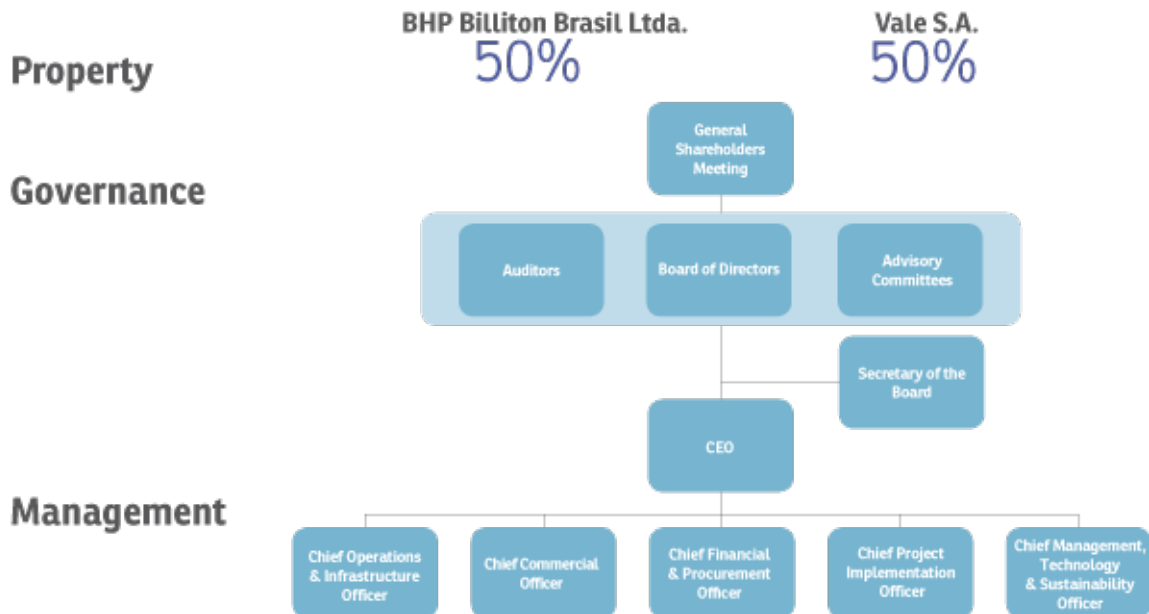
BHP Billiton Brasil Ltda.
50%

Vale S.A.
50%

Property

Governance

General Shareholders Meeting

Auditors

Board of Directors

Advisory Committees

Secretary of the Board

CEO

Management

Chief Operations & Infrastructure Officer

Chief Commercial Officer

Chief Financial & Procurement Officer

Chief Project Implementation Officer

Chief Management, Technology & Sustainability Officer